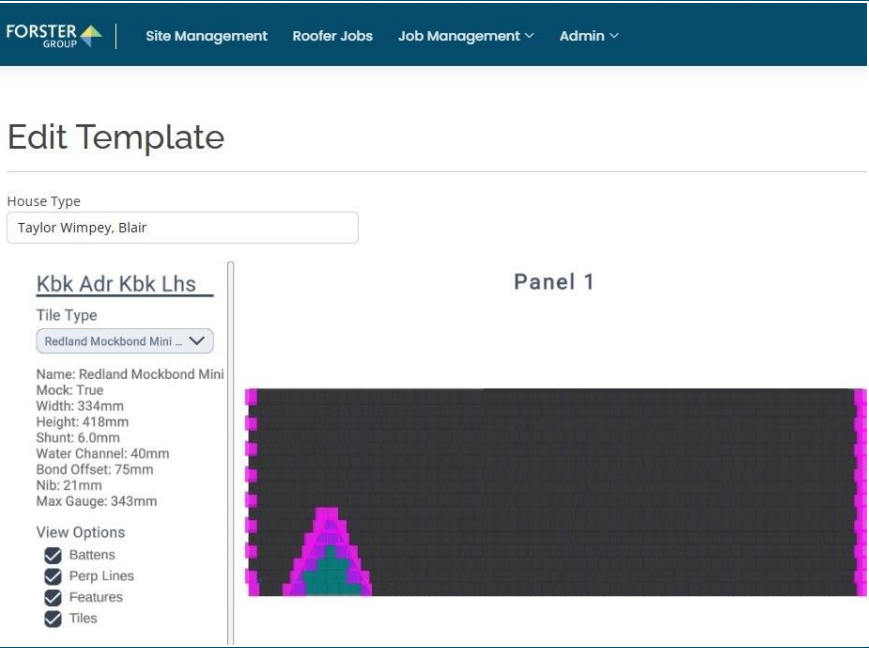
FORSTER GROUP
Site Management
Roofer Jobs
Job Management
Admin

Edit Template

House Type
Taylor Wimpey, Blair

Kbk Adr Kbk Lhs
Tile Type
Redland Mockbond Mini ...

Name: Redland Mockbond Mini
Mock: True
Width: 334mm
Height: 418mm
Shunt: 6.0mm
Water Channel: 40mm
Bond Offset: 75mm
Nib: 21mm
Max Gauge: 343mm

View Options
Battens
Perp Lines
Features
Tiles

Panel 1